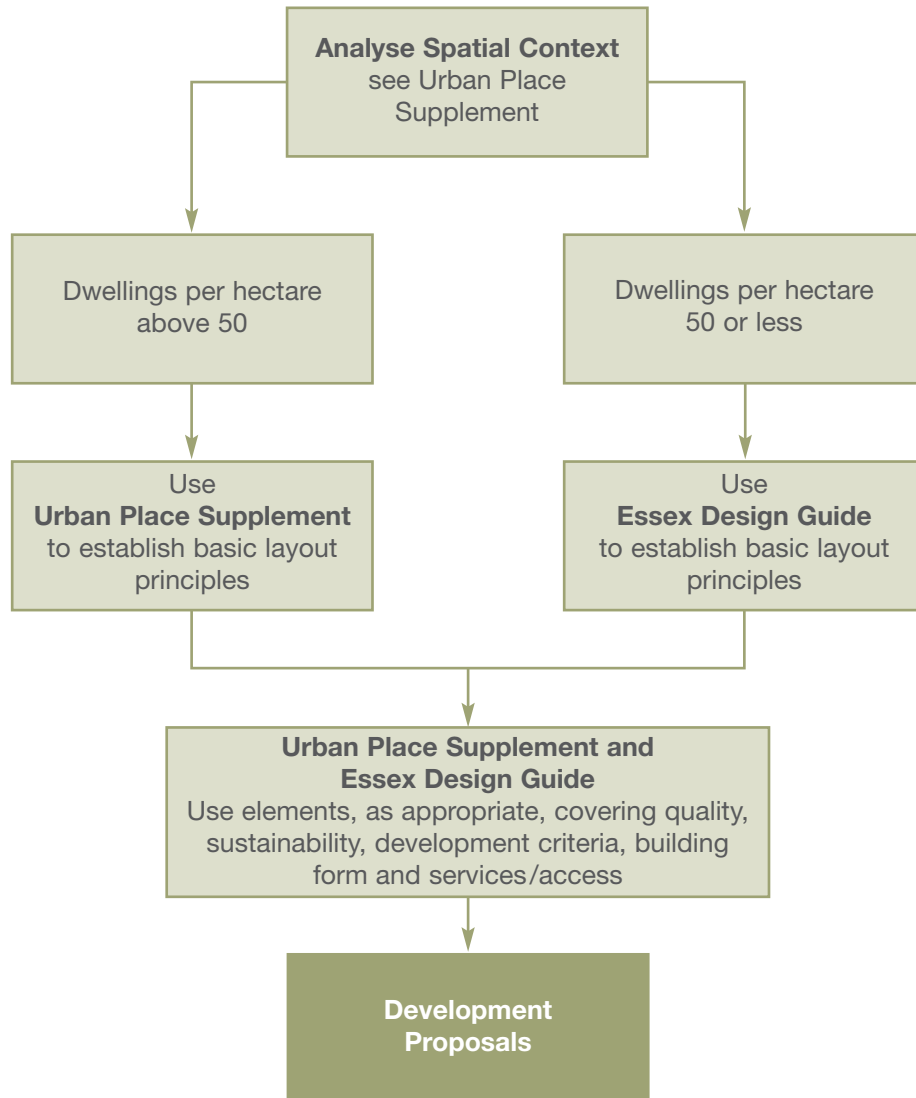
**Analyse Spatial Context**
see Urban Place Supplement

Dwellings per hectare above 50

Dwellings per hectare 50 or less

Use
**Urban Place Supplement**
to establish basic layout principles

Use
**Essex Design Guide**
to establish basic layout principles

**Urban Place Supplement and Essex Design Guide**
Use elements, as appropriate, covering quality, sustainability, development criteria, building form and services/access

**Development Proposals**